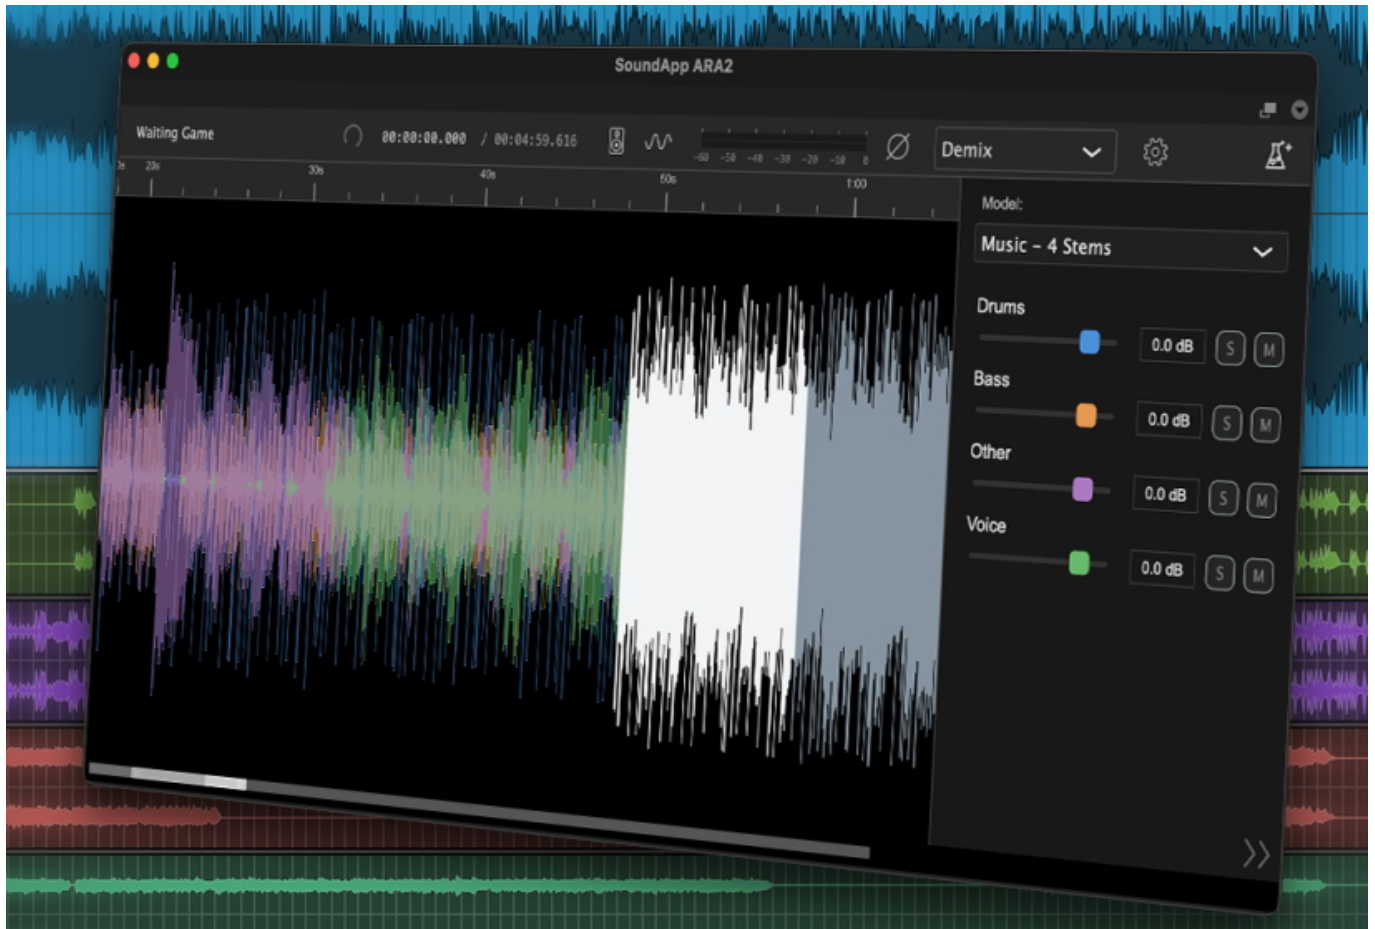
SoundApp ARA2

Waiting Game

00:00:00.000 / 00:04:59.616

-60 -50 -40 -30 -20 -10 0

Demix

20s 30s 40s 50s 1:00

Model:

Music - 4 Stems

Drums

0.0 dB S M

Bass

0.0 dB S M

Other

0.0 dB S M

Voice

0.0 dB S M